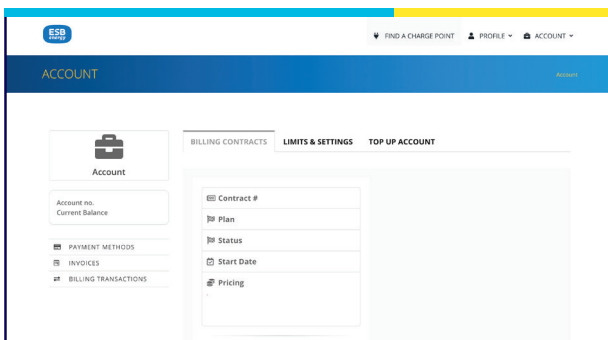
ESB energy

FIND A CHARGE POINT PROFILE ACCOUNT

ACCOUNT

Account

Account

Account no.
Current Balance

PAYMENT METHODS
INVOICES
BILLING TRANSACTIONS

BILLING CONTRACTS LIMITS & SETTINGS TOP UP ACCOUNT

Contract #
Plan
Status
Start Date
Pricing